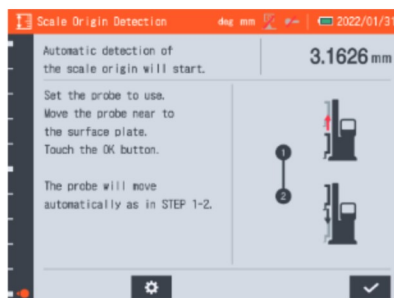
Scale Origin Detection deg mm 2022/01/31

Automatic detection of the scale origin will start.

3.1626 mm

Set the probe to use.
Move the probe near to the surface plate.
Touch the OK button.

The probe will move automatically as in STEP 1-2.

1

2